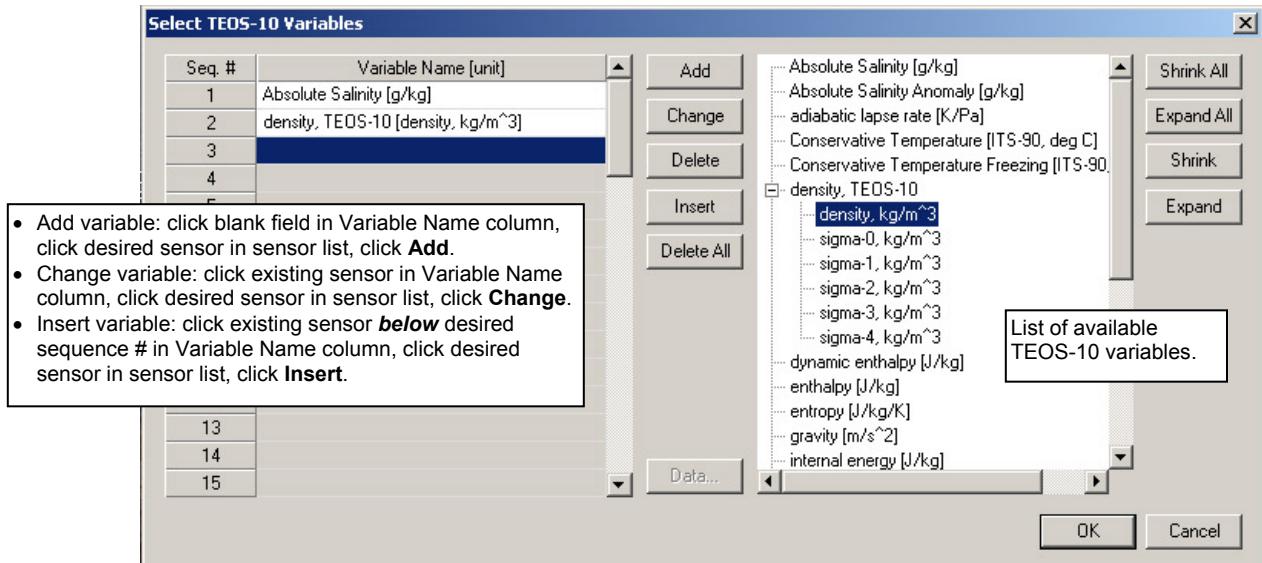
Select TEOS-10 Variables

| Seq. # | Variable Name [unit] |
|---|---|
| 1 | Absolute Salinity [g/kg] |
| 2 | density, TEOS-10 [density, kg/m^3] |
| 3 | |
| 4 | |
| 13 | |
| 14 | |
| 15 | |

- Add variable: click blank field in Variable Name column, click desired sensor in sensor list, click **Add**.
- Change variable: click existing sensor in Variable Name column, click desired sensor in sensor list, click **Change**.
- Insert variable: click existing sensor ***below*** desired sequence # in Variable Name column, click desired sensor in sensor list, click **Insert**.

Add
Change
Delete
Insert
Delete All
Data...

Absolute Salinity [g/kg]
Absolute Salinity Anomaly [g/kg]
adiabatic lapse rate [K/Pa]
Conservative Temperature [ITS-90, deg C]
Conservative Temperature Freezing [ITS-90,
density, TEOS-10
density, kg/m^3
sigma-0, kg/m^3
sigma-1, kg/m^3
sigma-2, kg/m^3
sigma-3, kg/m^3
sigma-4, kg/m^3
dynamic enthalpy [J/kg]
enthalpy [J/kg]
entropy [J/kg/K]
gravity [m/s^2]
internal energy [J/kg]

List of available TEOS-10 variables.

Shrink All
Expand All
Shrink
Expand

OK
Cancel